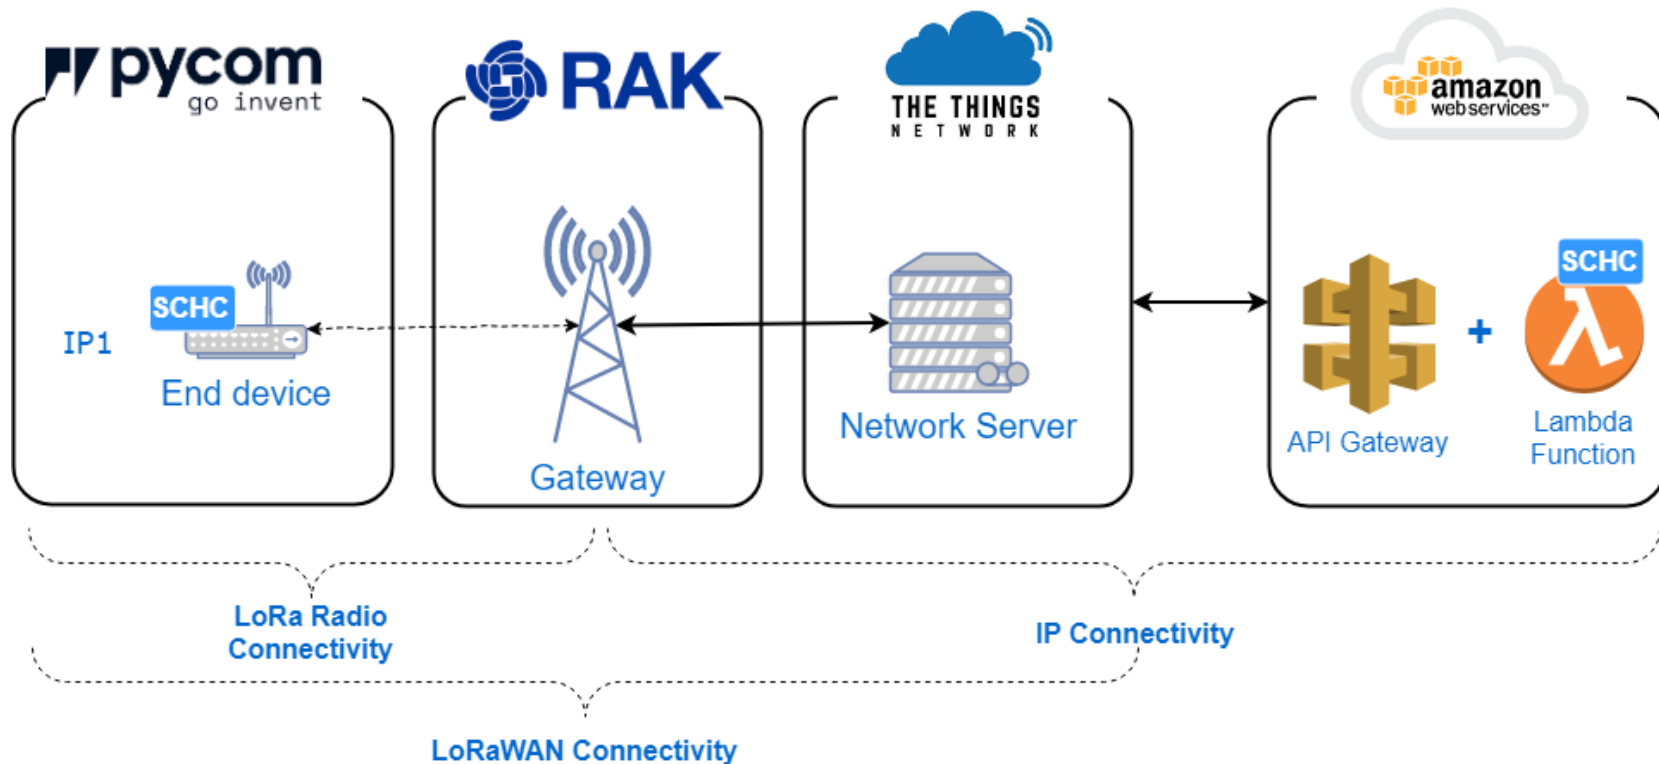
pycom
go invent

RAK

THE THINGS
NETWORK

amazon
webservices

SCHC

IP1

End device

Gateway

Network Server

SCHC

+

API Gateway

Lambda Function

LoRa Radio Connectivity

IP Connectivity

LoRaWAN Connectivity